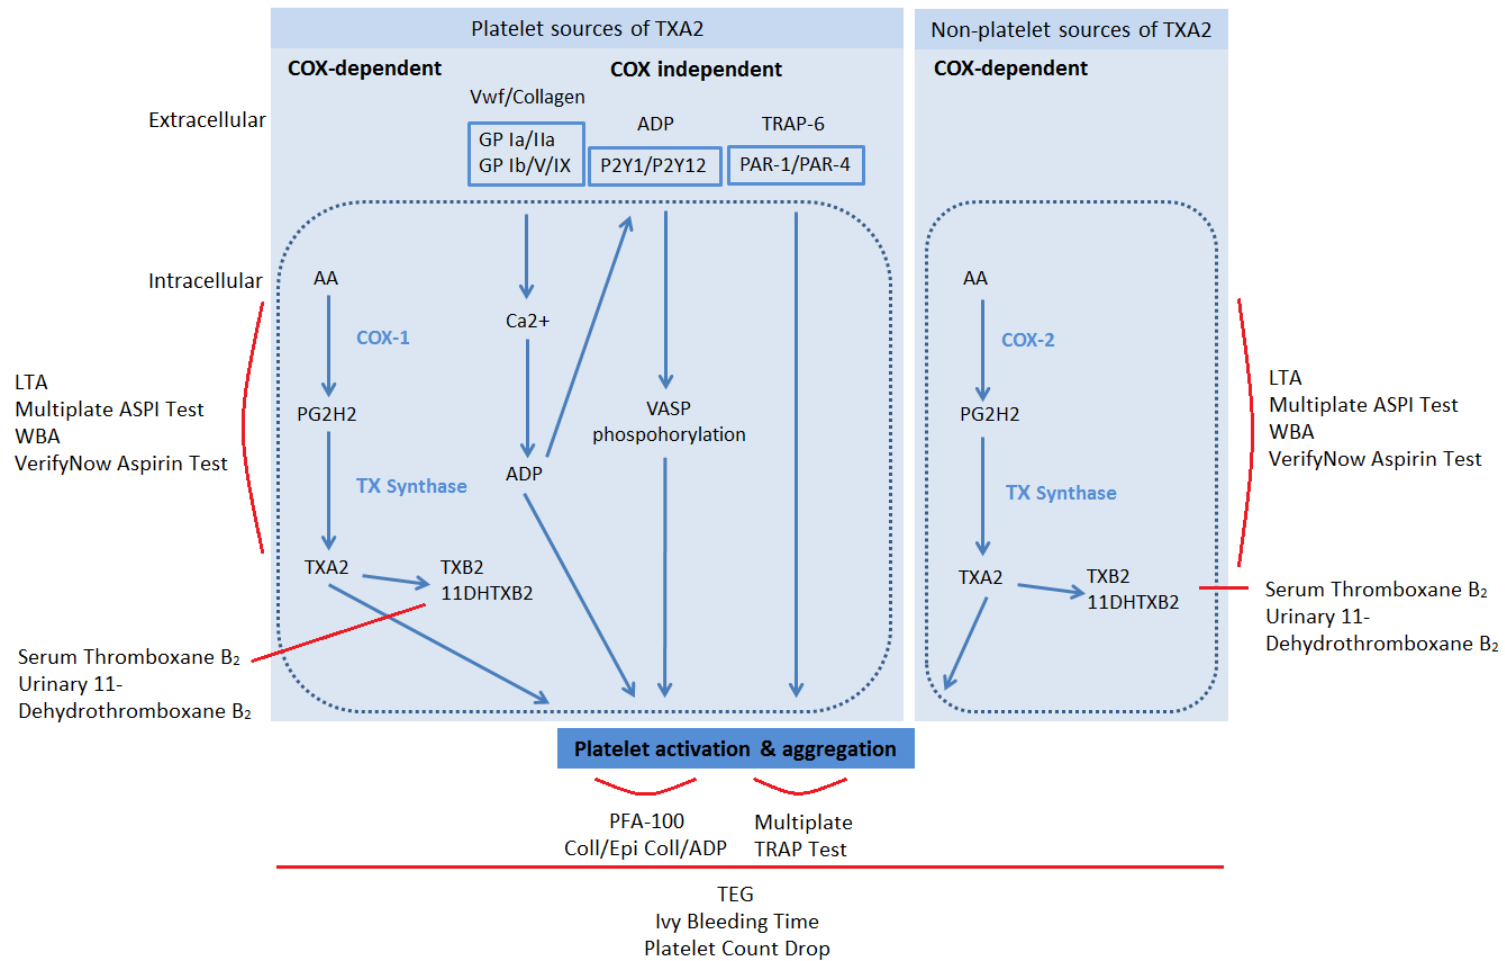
Platelet sources of TXA2

Non-platelet sources of TXA2

COX-dependent

COX independent

COX-dependent

Vwf/Collagen

Extracellular

GP Ia/IIa
GP Ib/V/IX

ADP

P2Y1/P2Y12

TRAP-6

PAR-1/PAR-4

Intracellular

AA

COX-1

Ca2+

PG2H2

VASP phospohorylation

TX Synthase

ADP

TXA2

TXB2
11DHTXB2

AA

COX-2

PG2H2

TX Synthase

TXA2

TXB2
11DHTXB2

LTA
Multiplate ASPI Test
WBA
VerifyNow Aspirin Test

LTA
Multiplate ASPI Test
WBA
VerifyNow Aspirin Test

Serum Thromboxane B₂
Urinary 11-Dehydrothromboxane B₂

Serum Thromboxane B₂
Urinary 11-Dehydrothromboxane B₂

Platelet activation & aggregation

PFA-100
Coll/Epi Coll/ADP

Multiplate
TRAP Test

TEG
Ivy Bleeding Time
Platelet Count Drop